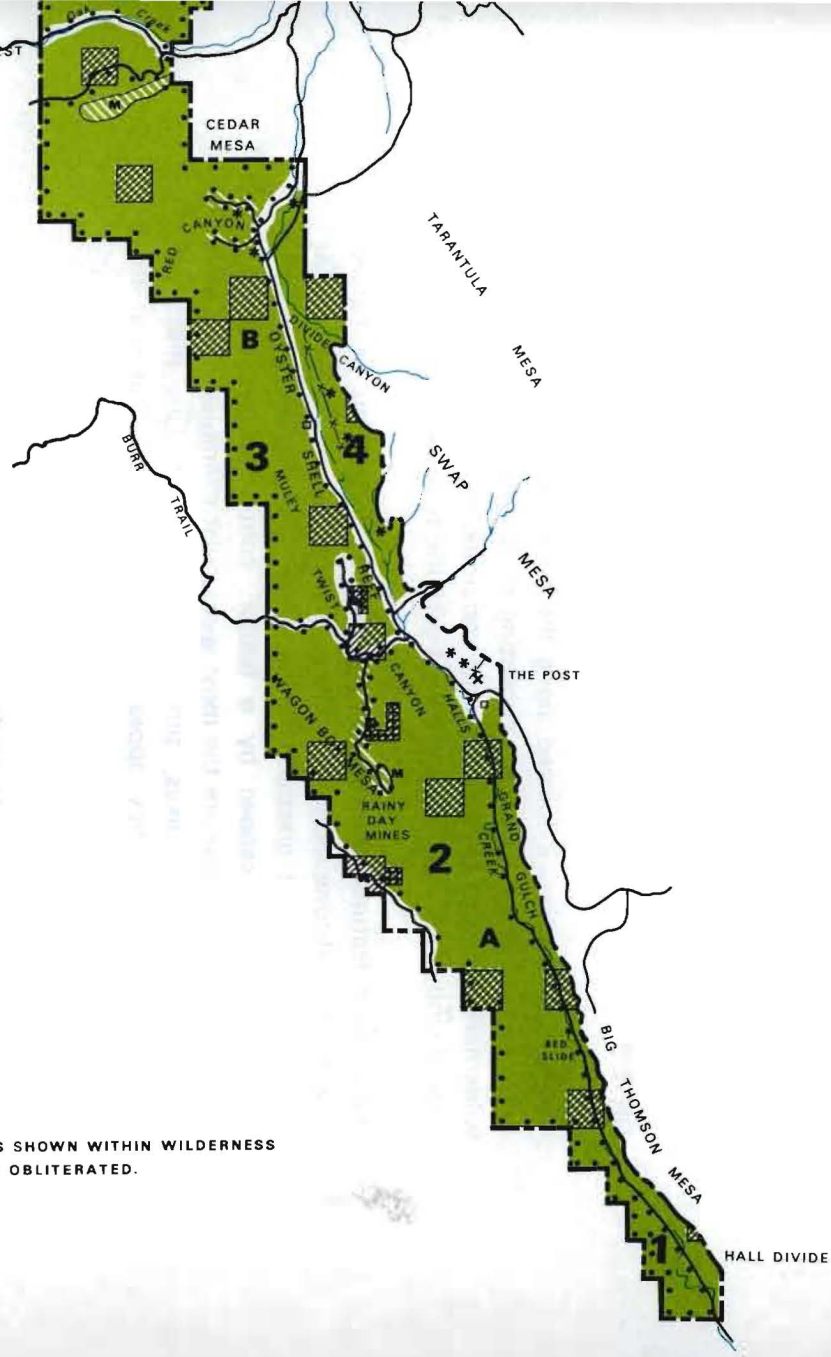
ST

Oak Creek

CEDAR MESA

RED CANYON

TARANTULA MESA

B

OYSTER

DIVIDE

CANYON

BURR TRAIL

3

MULEY

SHELL

4

SWAP MESA

TWIST

REEF

CANYON

THE POST

WAGON BOX MESA

HALLS

RAINY DAY MINES

2

CREEK

GRAND GULCH

A

BIG THOMSON MESA

RED SLIDE

S SHOWN WITHIN WILDERNESS OBLITERATED.

1

HALL DIVIDE